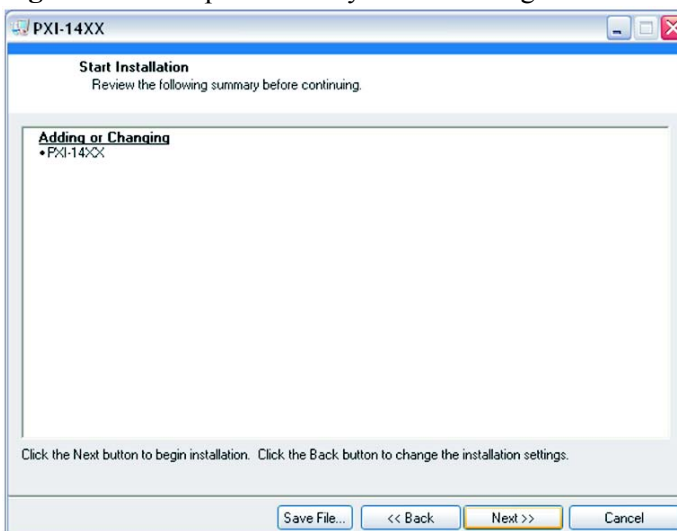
PXI-14XX

Start Installation
Review the following summary before continuing.

Adding or Changing
• PXI-14XX

Click the Next button to begin installation. Click the Back button to change the installation settings.

Save File...
<< Back
Next >>
Cancel